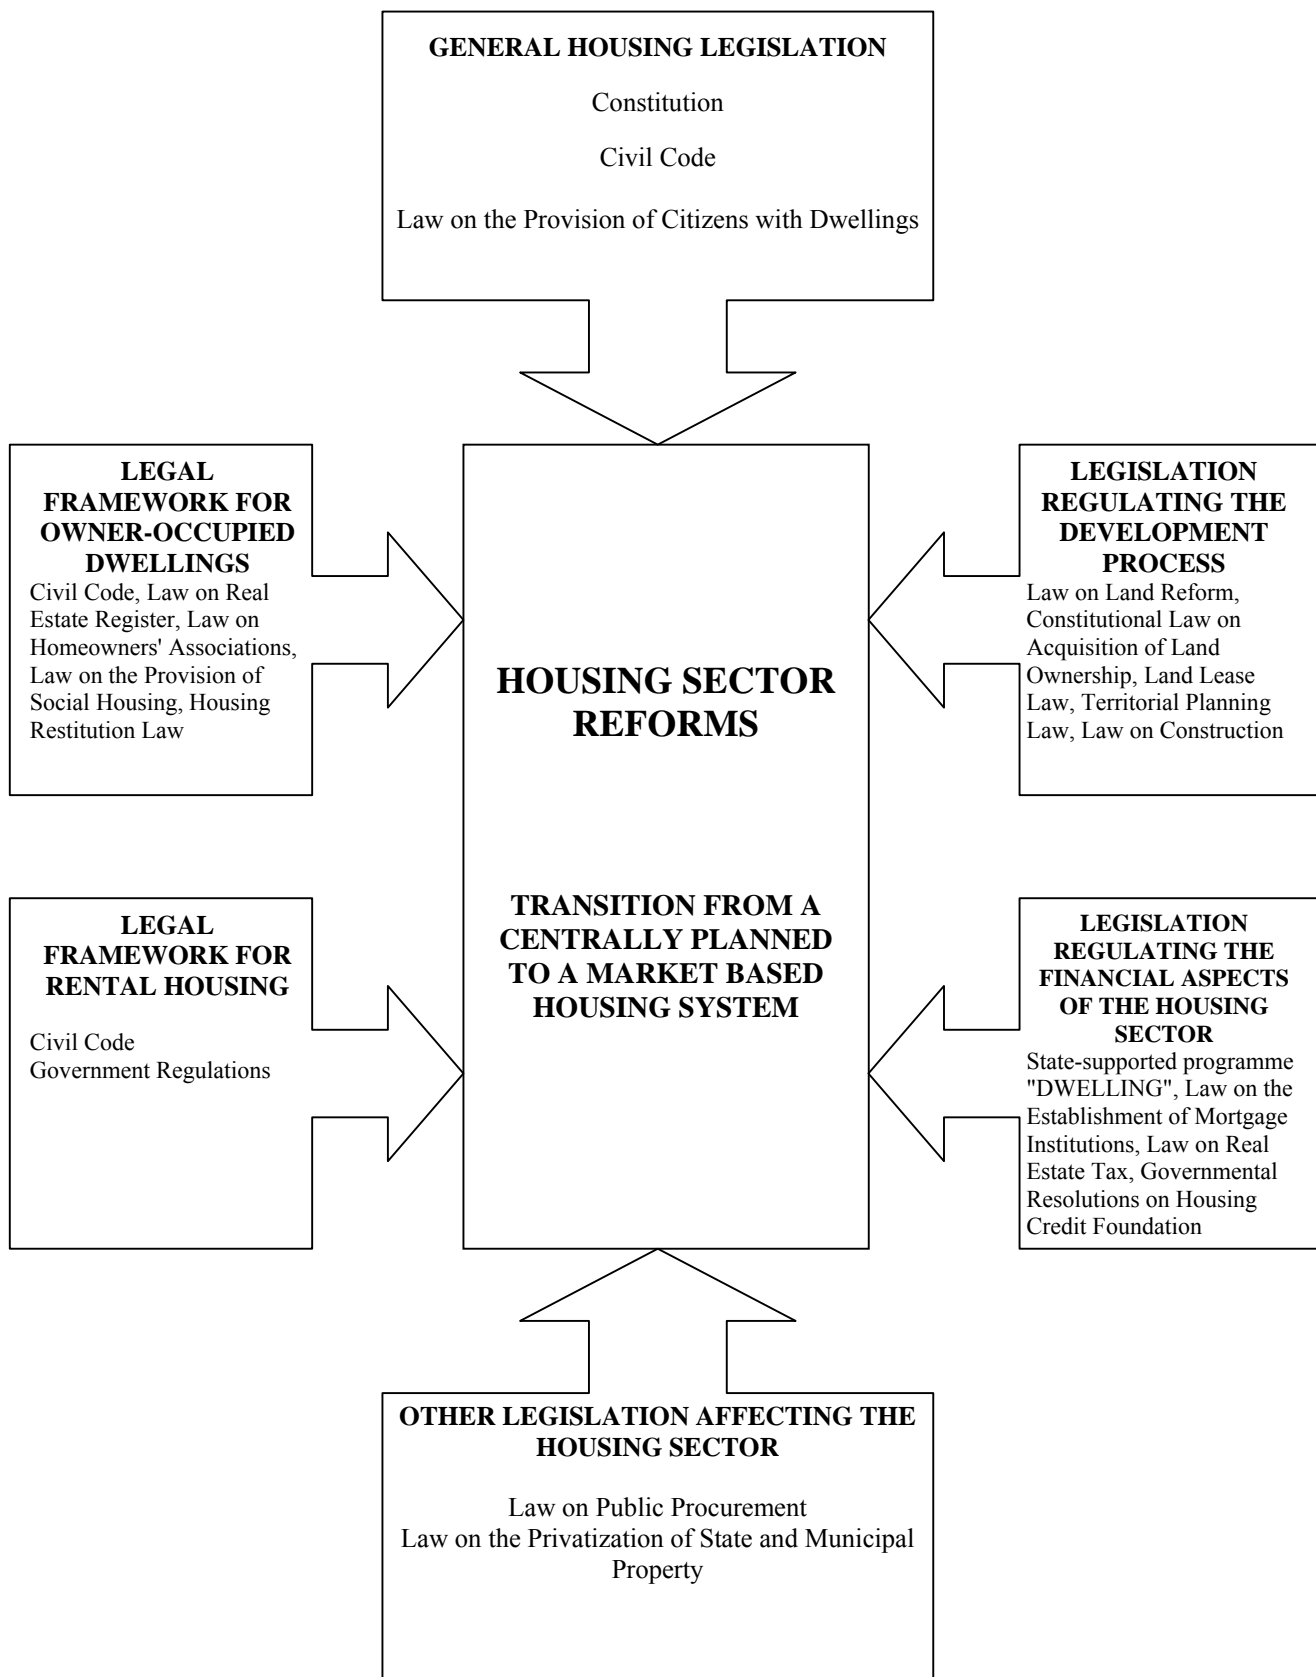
GENERAL HOUSING LEGISLATION

Constitution

Civil Code

Law on the Provision of Citizens with Dwellings

LEGAL FRAMEWORK FOR OWNER-OCCUPIED DWELLINGS

Civil Code, Law on Real Estate Register, Law on Homeowners' Associations, Law on the Provision of Social Housing, Housing Restitution Law

HOUSING SECTOR REFORMS

LEGISLATION REGULATING THE DEVELOPMENT PROCESS

Law on Land Reform, Constitutional Law on Acquisition of Land Ownership, Land Lease Law, Territorial Planning Law, Law on Construction

LEGAL FRAMEWORK FOR RENTAL HOUSING

Civil Code
Government Regulations

TRANSITION FROM A CENTRALLY PLANNED TO A MARKET BASED HOUSING SYSTEM

LEGISLATION REGULATING THE FINANCIAL ASPECTS OF THE HOUSING SECTOR

State-supported programme "DWELLING", Law on the Establishment of Mortgage Institutions, Law on Real Estate Tax, Governmental Resolutions on Housing Credit Foundation

OTHER LEGISLATION AFFECTING THE HOUSING SECTOR

Law on Public Procurement
Law on the Privatization of State and Municipal Property